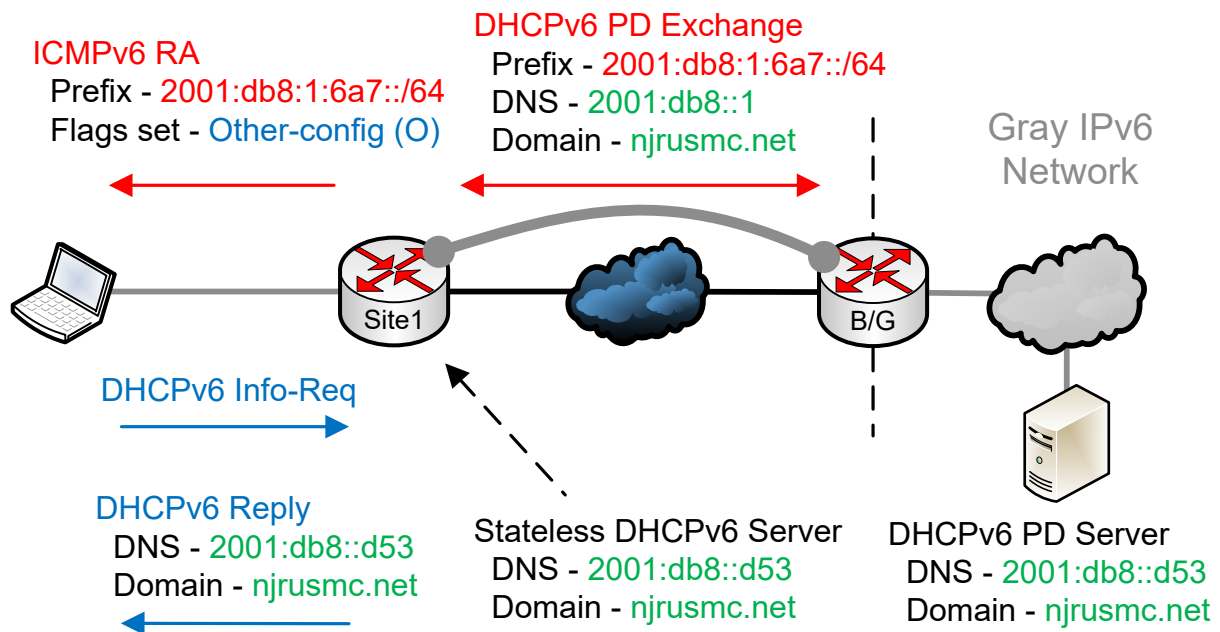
ICMPv6 RA
Prefix - 2001:db8:1:6a7::/64
Flags set - Other-config (O)

DHCPv6 PD Exchange
Prefix - 2001:db8:1:6a7::/64
DNS - 2001:db8::1
Domain - njrusmc.net

Gray IPv6 Network

Site1

B/G

DHCPv6 Info-Req

DHCPv6 Reply
DNS - 2001:db8::d53
Domain - njrusmc.net

Stateless DHCPv6 Server
DNS - 2001:db8::d53
Domain - njrusmc.net

DHCPv6 PD Server
DNS - 2001:db8::d53
Domain - njrusmc.net